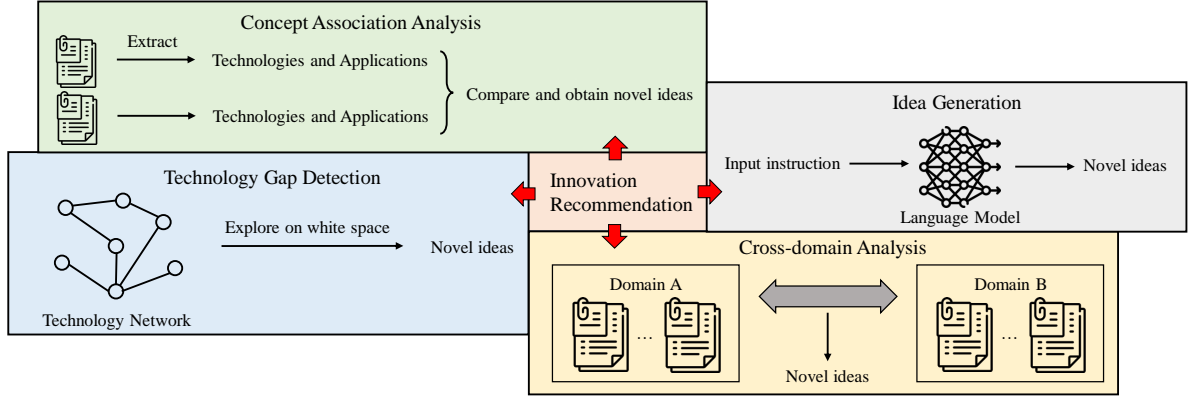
Concept Association Analysis

Extract

Technologies and Applications

Technologies and Applications

Compare and obtain novel ideas

Idea Generation

Input instruction

Language Model

Novel ideas

Technology Gap Detection

Explore on white space

Novel ideas

Technology Network

Innovation Recommendation

Cross-domain Analysis

Domain A

...

Domain B

...

Novel ideas